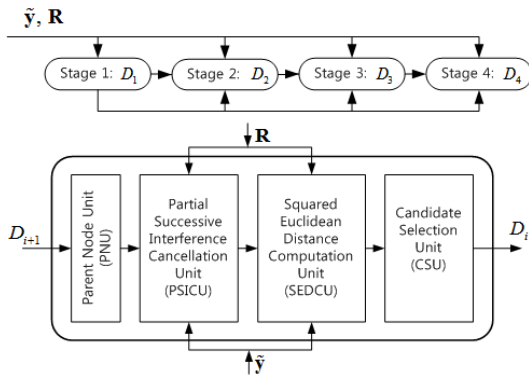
$\tilde{\mathbf{y}}$, $\mathbf{R}$

Stage 1: $D_1$

Stage 2: $D_2$

Stage 3: $D_3$

Stage 4: $D_4$

$\mathbf{R}$

$D_{i+1}$

Parent Node Unit (PNU)

Partial Successive Interference Cancellation Unit (PSICU)

Squared Euclidean Distance Computation Unit (SEDCU)

Candidate Selection Unit (CSU)

$D_i$

$\tilde{\mathbf{y}}$